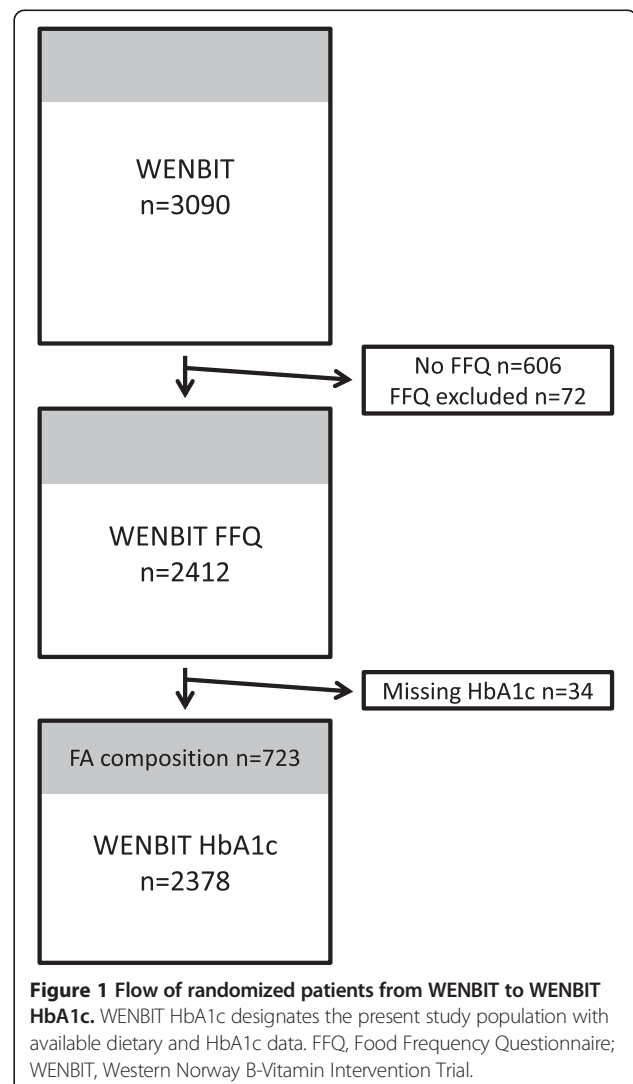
WENBIT
n=3090

No FFQ n=606
FFQ excluded n=72

WENBIT FFQ
n=2412

Missing HbA1c n=34

FA composition n=723

WENBIT HbA1c
n=2378

**Figure 1 Flow of randomized patients from WENBIT to WENBIT HbA1c.** WENBIT HbA1c designates the present study population with available dietary and HbA1c data. FFQ, Food Frequency Questionnaire; WENBIT, Western Norway B-Vitamin Intervention Trial.